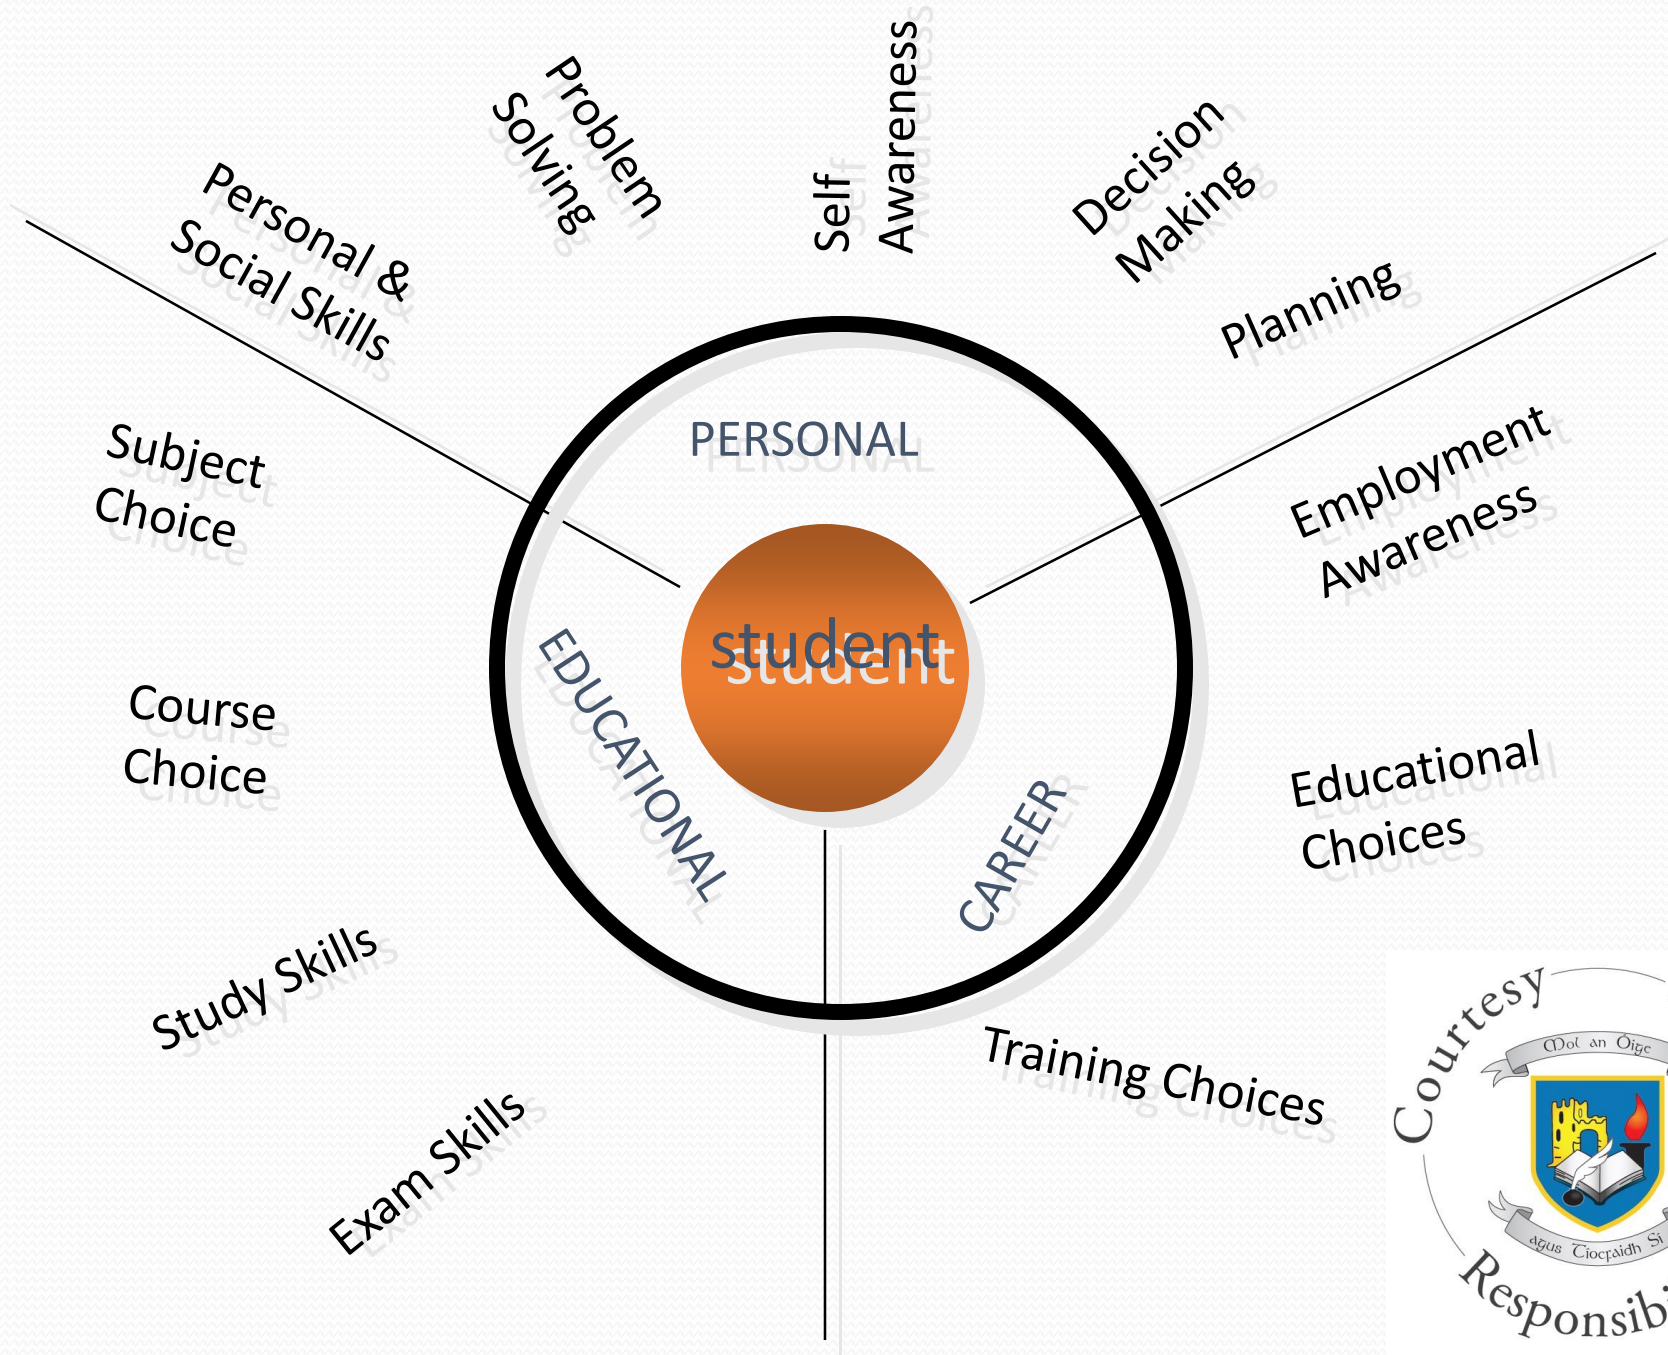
Personal & Social Skills

Problem Solving

Self Awareness

Decision Making

Planning

Employment Awareness

Educational Choices

Training Choices

Exam Skills

Study Skills

Course Choice

Subject Choice

PERSONAL

EDUCATIONAL

CAREER

student

Courtesy

Mol an Óige

agus Tiocfaidh Sí

Responsib